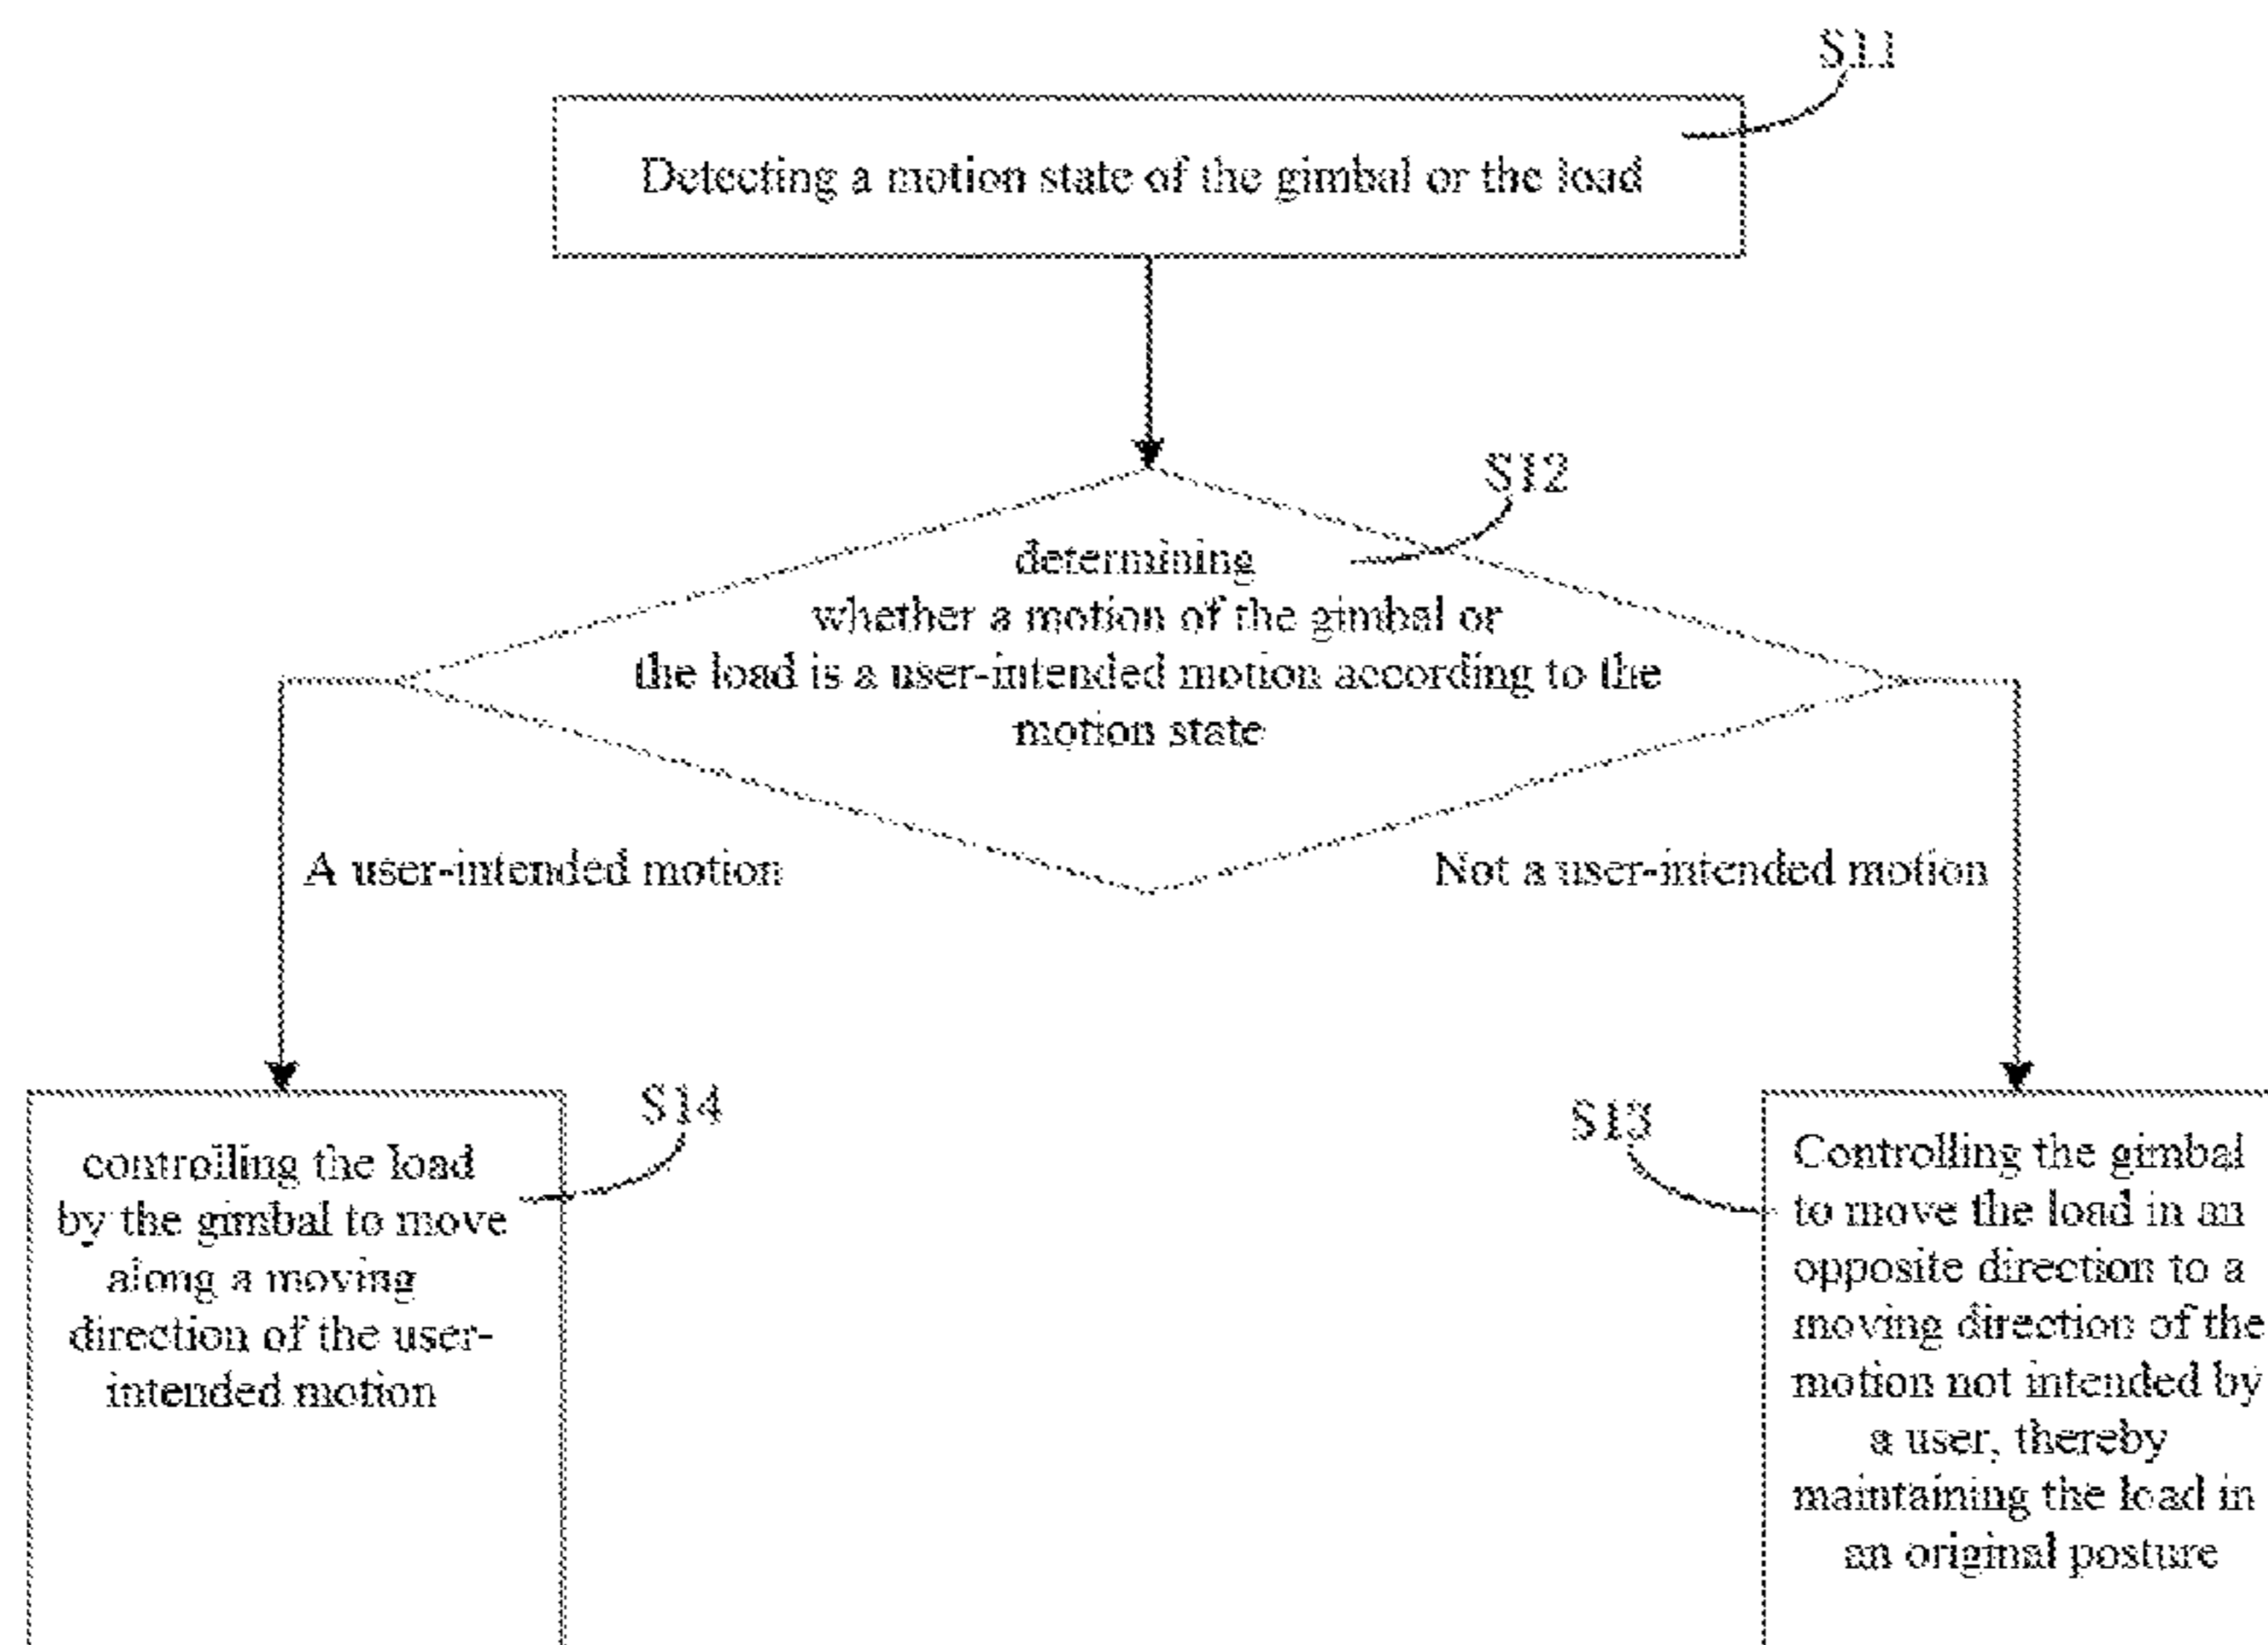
S11

Detecting a motion state of the gimbal or the load

S12

determining whether a motion of the gimbal or the load is a user-intended motion according to the motion state

A user-intended motion

Not a user-intended motion

S14

controlling the load by the gimbal to move along a moving direction of the user-intended motion

S13

Controlling the gimbal to move the load in an opposite direction to a moving direction of the motion not intended by a user, thereby maintaining the load in an original posture